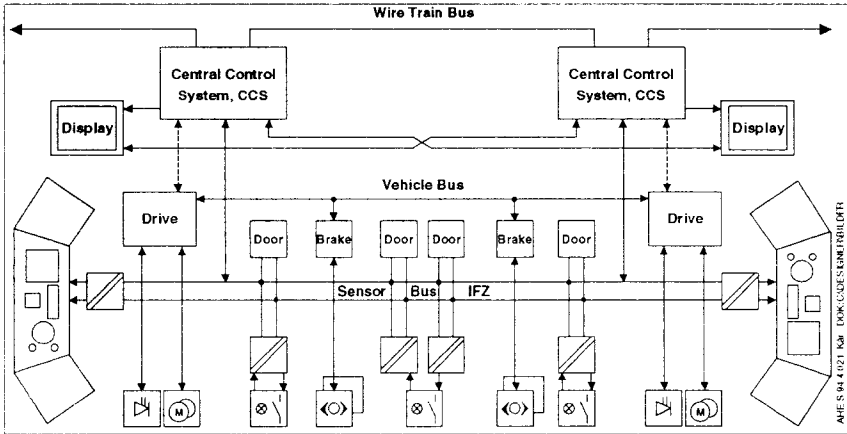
Wire Train Bus

Central Control System, CCS

Central Control System, CCS

Display

Display

Vehicle Bus

Drive

Drive

Door

Brake

Door

Door

Brake

Door

Sensor Bus IFZ

M

M

AHE S 94 4 021 Kal DOK:CADESIGN.BILDER